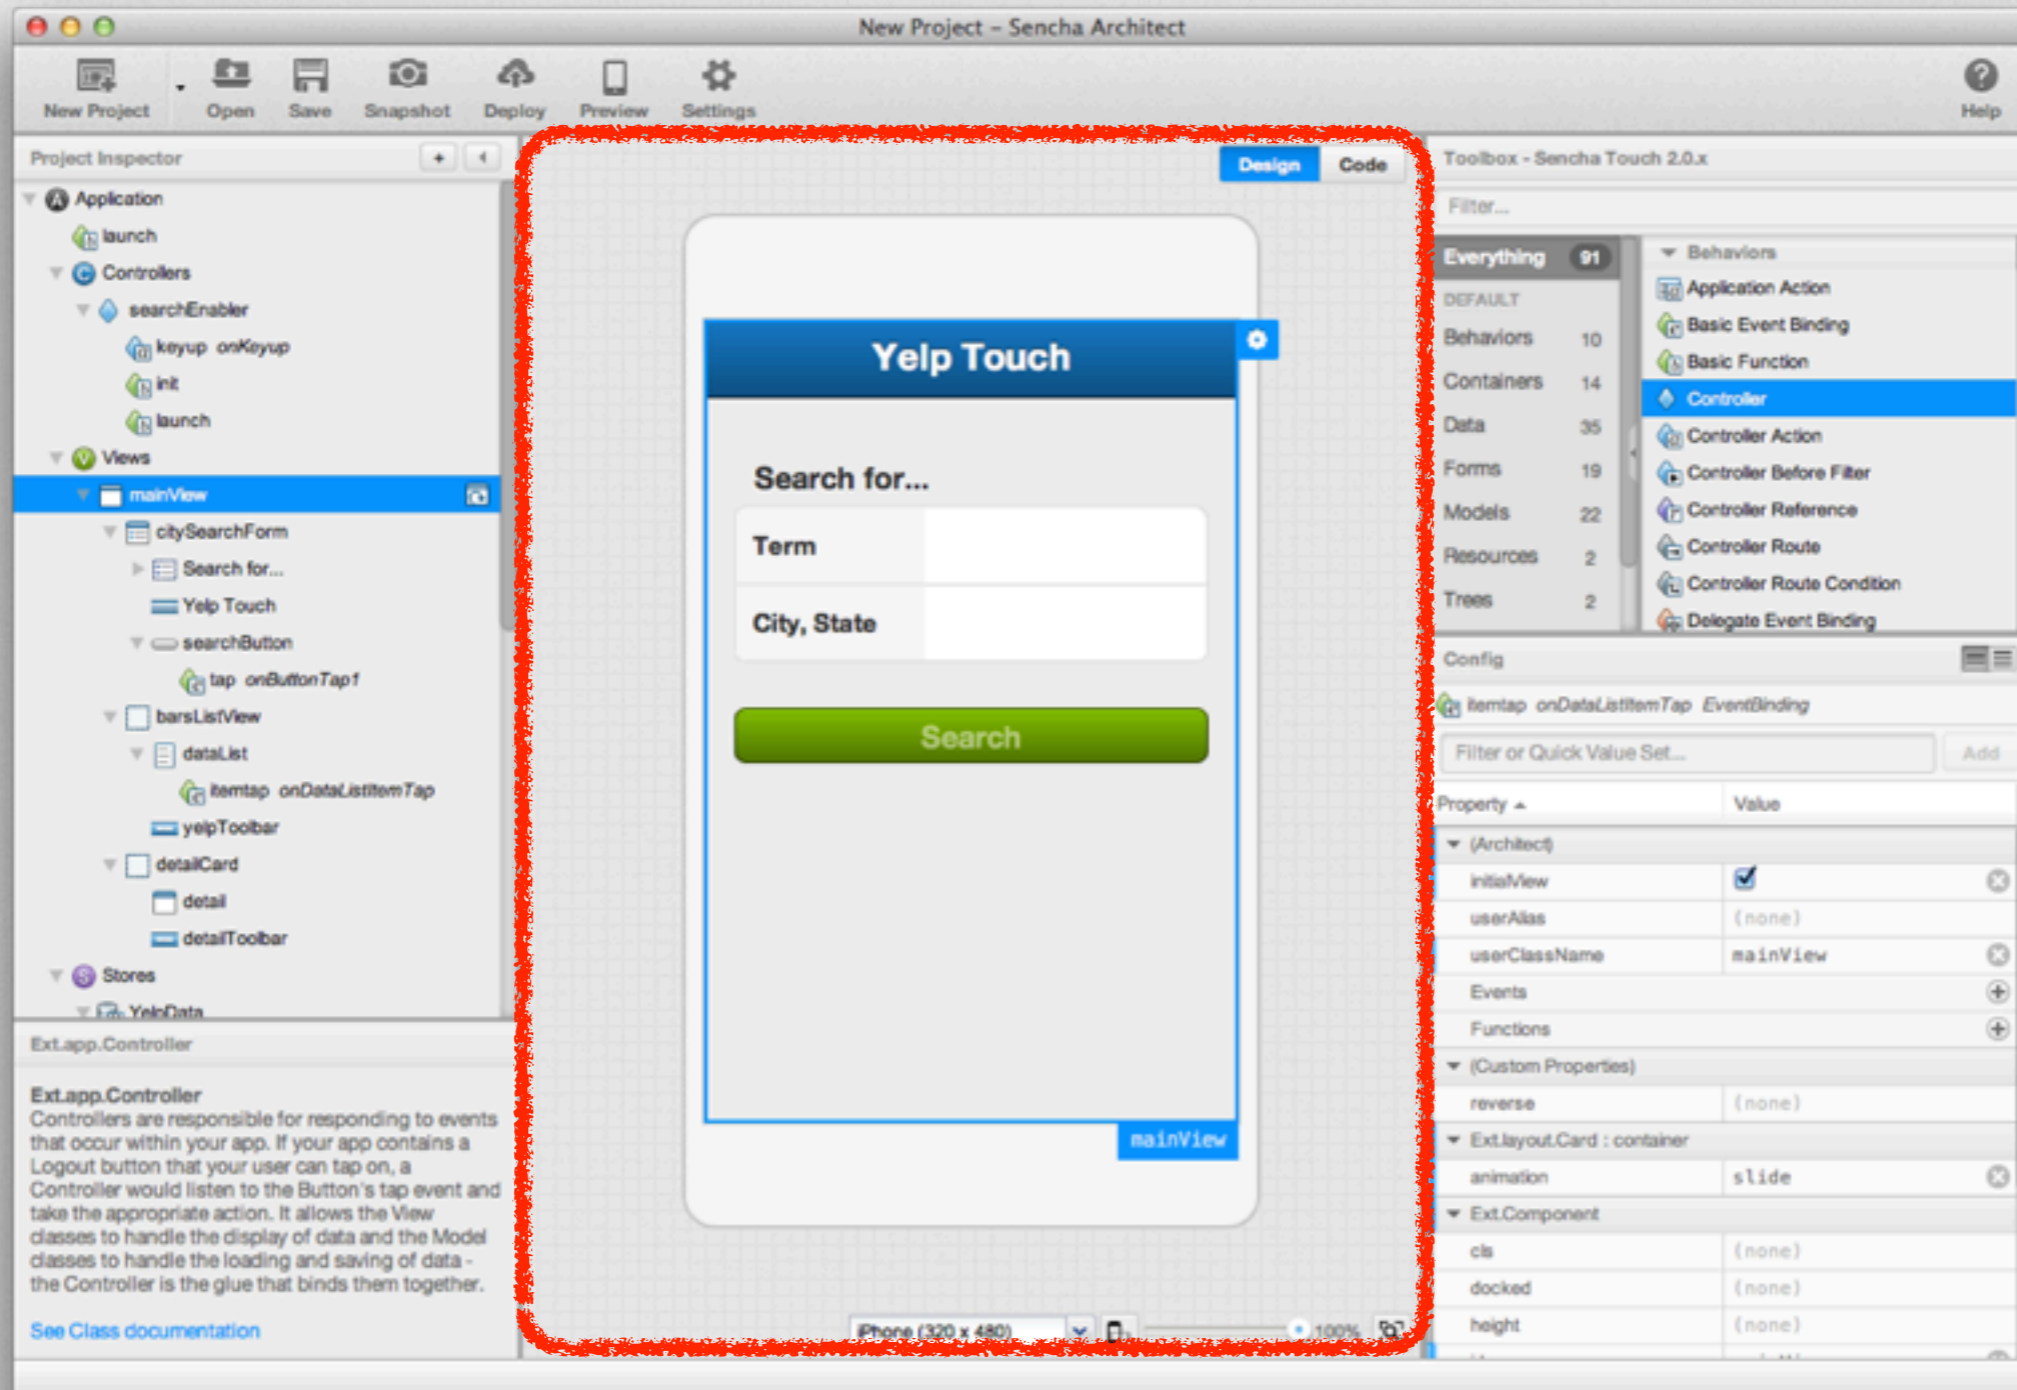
New Project – Sencha Architect

New Project Open Save Snapshot Deploy Preview Settings Help

Project Inspector

Application
launch
Controllers
searchEnabler
keyup onKeyup
init
launch
Views
mainView
citySearchForm
Search for...
Yelp Touch
searchButton
tap onButtonTap1
barsListView
dataList
itemtap onDataListItemTap
yelpToolbar
detailCard
detail
detailToolbar
Stores
YelpData

Ext.app.Controller

Ext.app.Controller
Controllers are responsible for responding to events that occur within your app. If your app contains a Logout button that your user can tap on, a Controller would listen to the Button's tap event and take the appropriate action. It allows the View classes to handle the display of data and the Model classes to handle the loading and saving of data - the Controller is the glue that binds them together.

See Class documentation

Design Code

Yelp Touch

Search for...

Term

City, State

Search

mainView

iPhone (320 x 480) 100%

Toolbox - Sencha Touch 2.0.x

Filter...

Everything 91
DEFAULT
Behaviors 10
Containers 14
Data 35
Forms 19
Models 22
Resources 2
Trees 2

Behaviors
Application Action
Basic Event Binding
Basic Function
Controller
Controller Action
Controller Before Filter
Controller Reference
Controller Route
Controller Route Condition
Delegate Event Binding

Config

itemtap onDataListItemTap EventBinding

Filter or Quick Value Set... Add

| Property | Value |
|---|---|
| (Architect) | |
| initialView | ✓ |
| userAlias | (none) |
| userClassName | mainView |
| Events | |
| Functions | |
| (Custom Properties) | |
| reverse | (none) |
| Ext.layout.Card : container | |
| animation | slide |
| Ext.Component | |
| cls | (none) |
| docked | (none) |
| height | (none) |